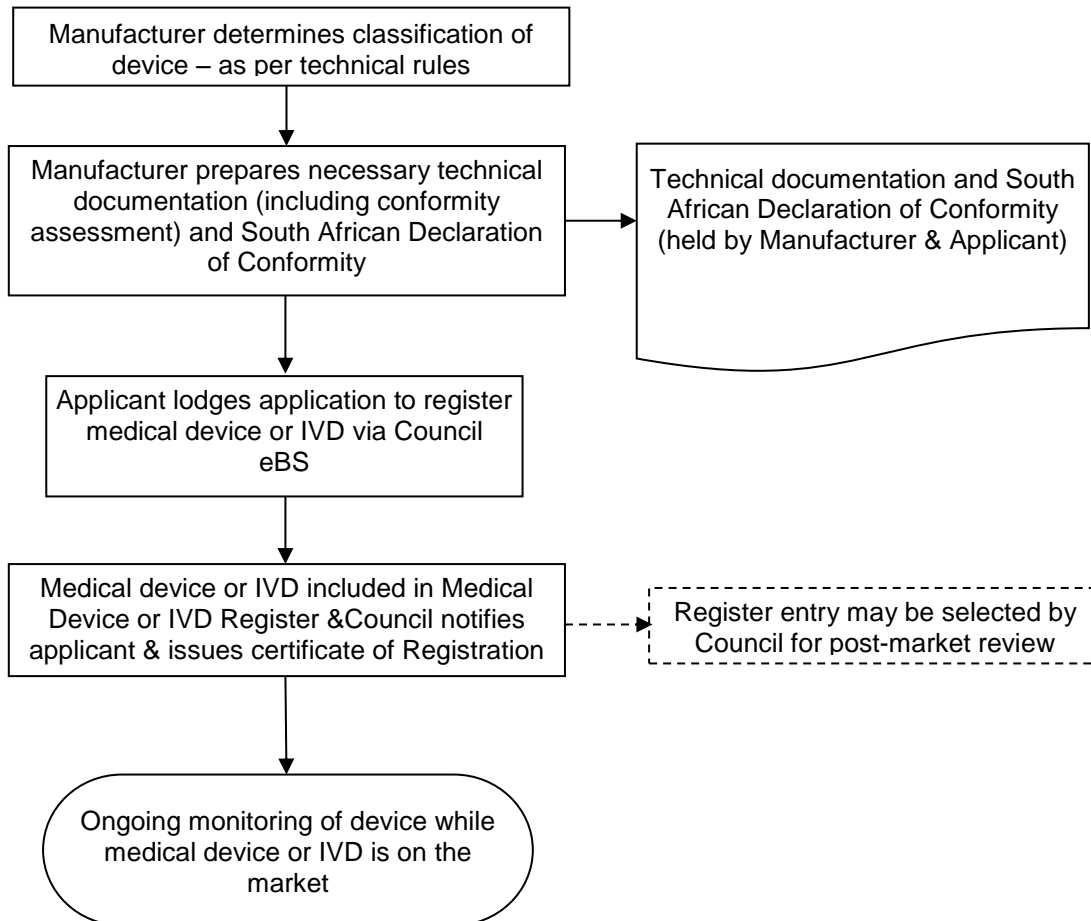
Manufacturer determines classification of device – as per technical rules

Manufacturer prepares necessary technical documentation (including conformity assessment) and South African Declaration of Conformity

Technical documentation and South African Declaration of Conformity (held by Manufacturer & Applicant)

Applicant lodges application to register medical device or IVD via Council eBS

Medical device or IVD included in Medical Device or IVD Register &Council notifies applicant & issues certificate of Registration

Register entry may be selected by Council for post-market review

Ongoing monitoring of device while medical device or IVD is on the market